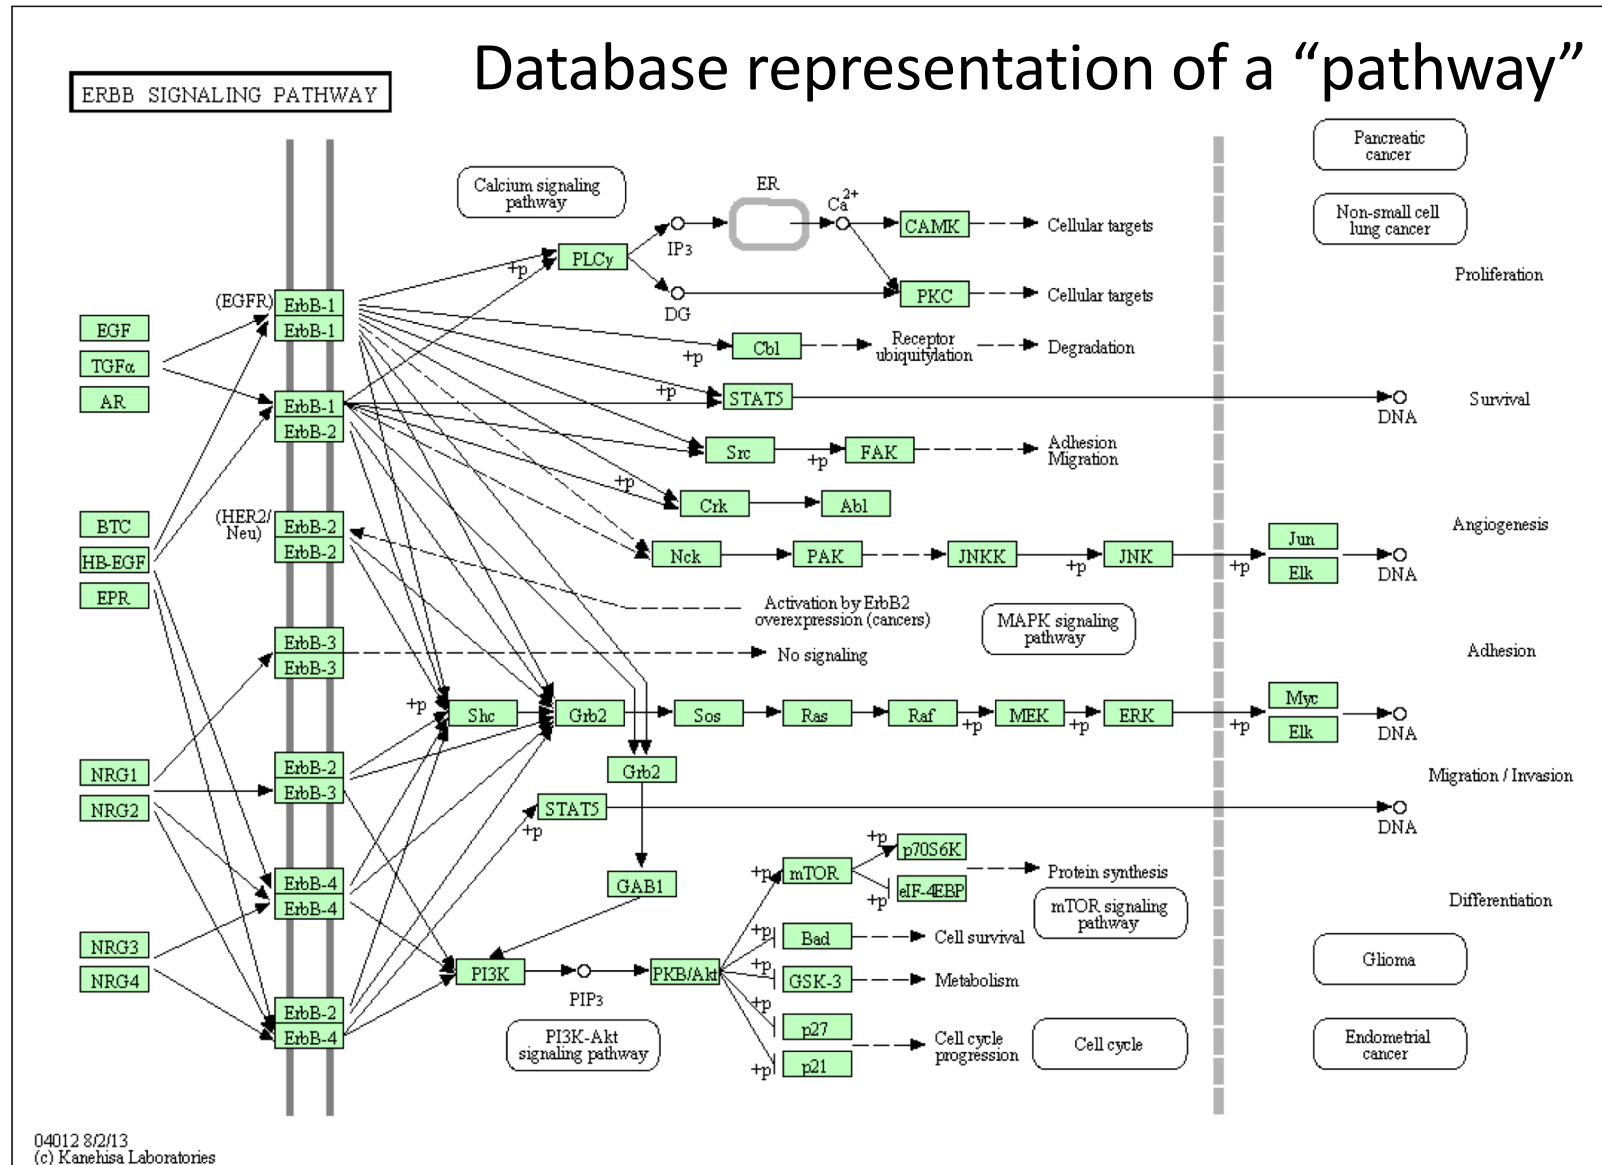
Database representation of a “pathway”

ERBB SIGNALING PATHWAY

Calcium signaling pathway

ER

$Ca^{2+}$

PLCγ

IP3

CAMK

Cellular targets

PKC

Cellular targets

DG

Pancreatic cancer

Non-small cell lung cancer

Proliferation

(EGFR) ErbB-1 ErbB-1

EGF

TGFα

AR

+p

Cbl

Receptor ubiquitylation

Degradation

+p

STAT5

DNA

Survival

ErbB-1 ErbB-2

Src

+p

FAK

Adhesion Migration

+p

Crk

Abl

BTC

HB-EGF

EPR

(HER2/ Neu) ErbB-2 ErbB-2

Nck

PAK

JNKK

+p

JNK

+p

Jun

Elk

DNA

Angiogenesis

Activation by ErbB2 overexpression (cancers)

MAPK signaling pathway

Adhesion

ErbB-3 ErbB-3

No signaling

+p

Shc

Grb2

Sos

Ras

Raf

+p

MEK

+p

ERK

+p

Myc

Elk

DNA

NRG1

NRG2

ErbB-2 ErbB-3

Grb2

Migration / Invasion

STAT5

+p

DNA

+p

p70S6K

Protein synthesis

+p

mTOR

+p

eIF-4EBP

mTOR signaling pathway

Differentiation

ErbB-4 ErbB-4

GAB1

NRG3

NRG4

PI3K

PIP3

PKB/Akt

+p

Bad

Cell survival

+p

GSK-3

Metabolism

Glioma

+p

p27

+p

p21

Cell cycle progression

Cell cycle

Endometrial cancer

ErbB-2 ErbB-4

PI3K-Akt signaling pathway

04012 8/2/13
(c) Kanehisa Laboratories